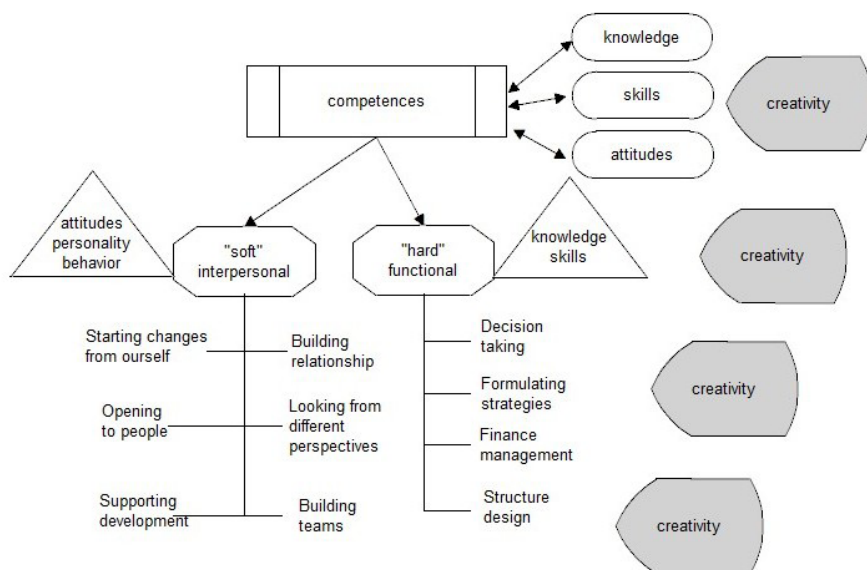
competences

knowledge

skills

attitudes

creativity

attitudes personality behavior

"soft" interpersonal

"hard" functional

knowledge skills

creativity

Starting changes from ourself

Building relationship

Opening to people

Looking from different perspectives

Supporting development

Building teams

Decision taking

Formulating strategies

Finance management

Structure design

creativity

creativity